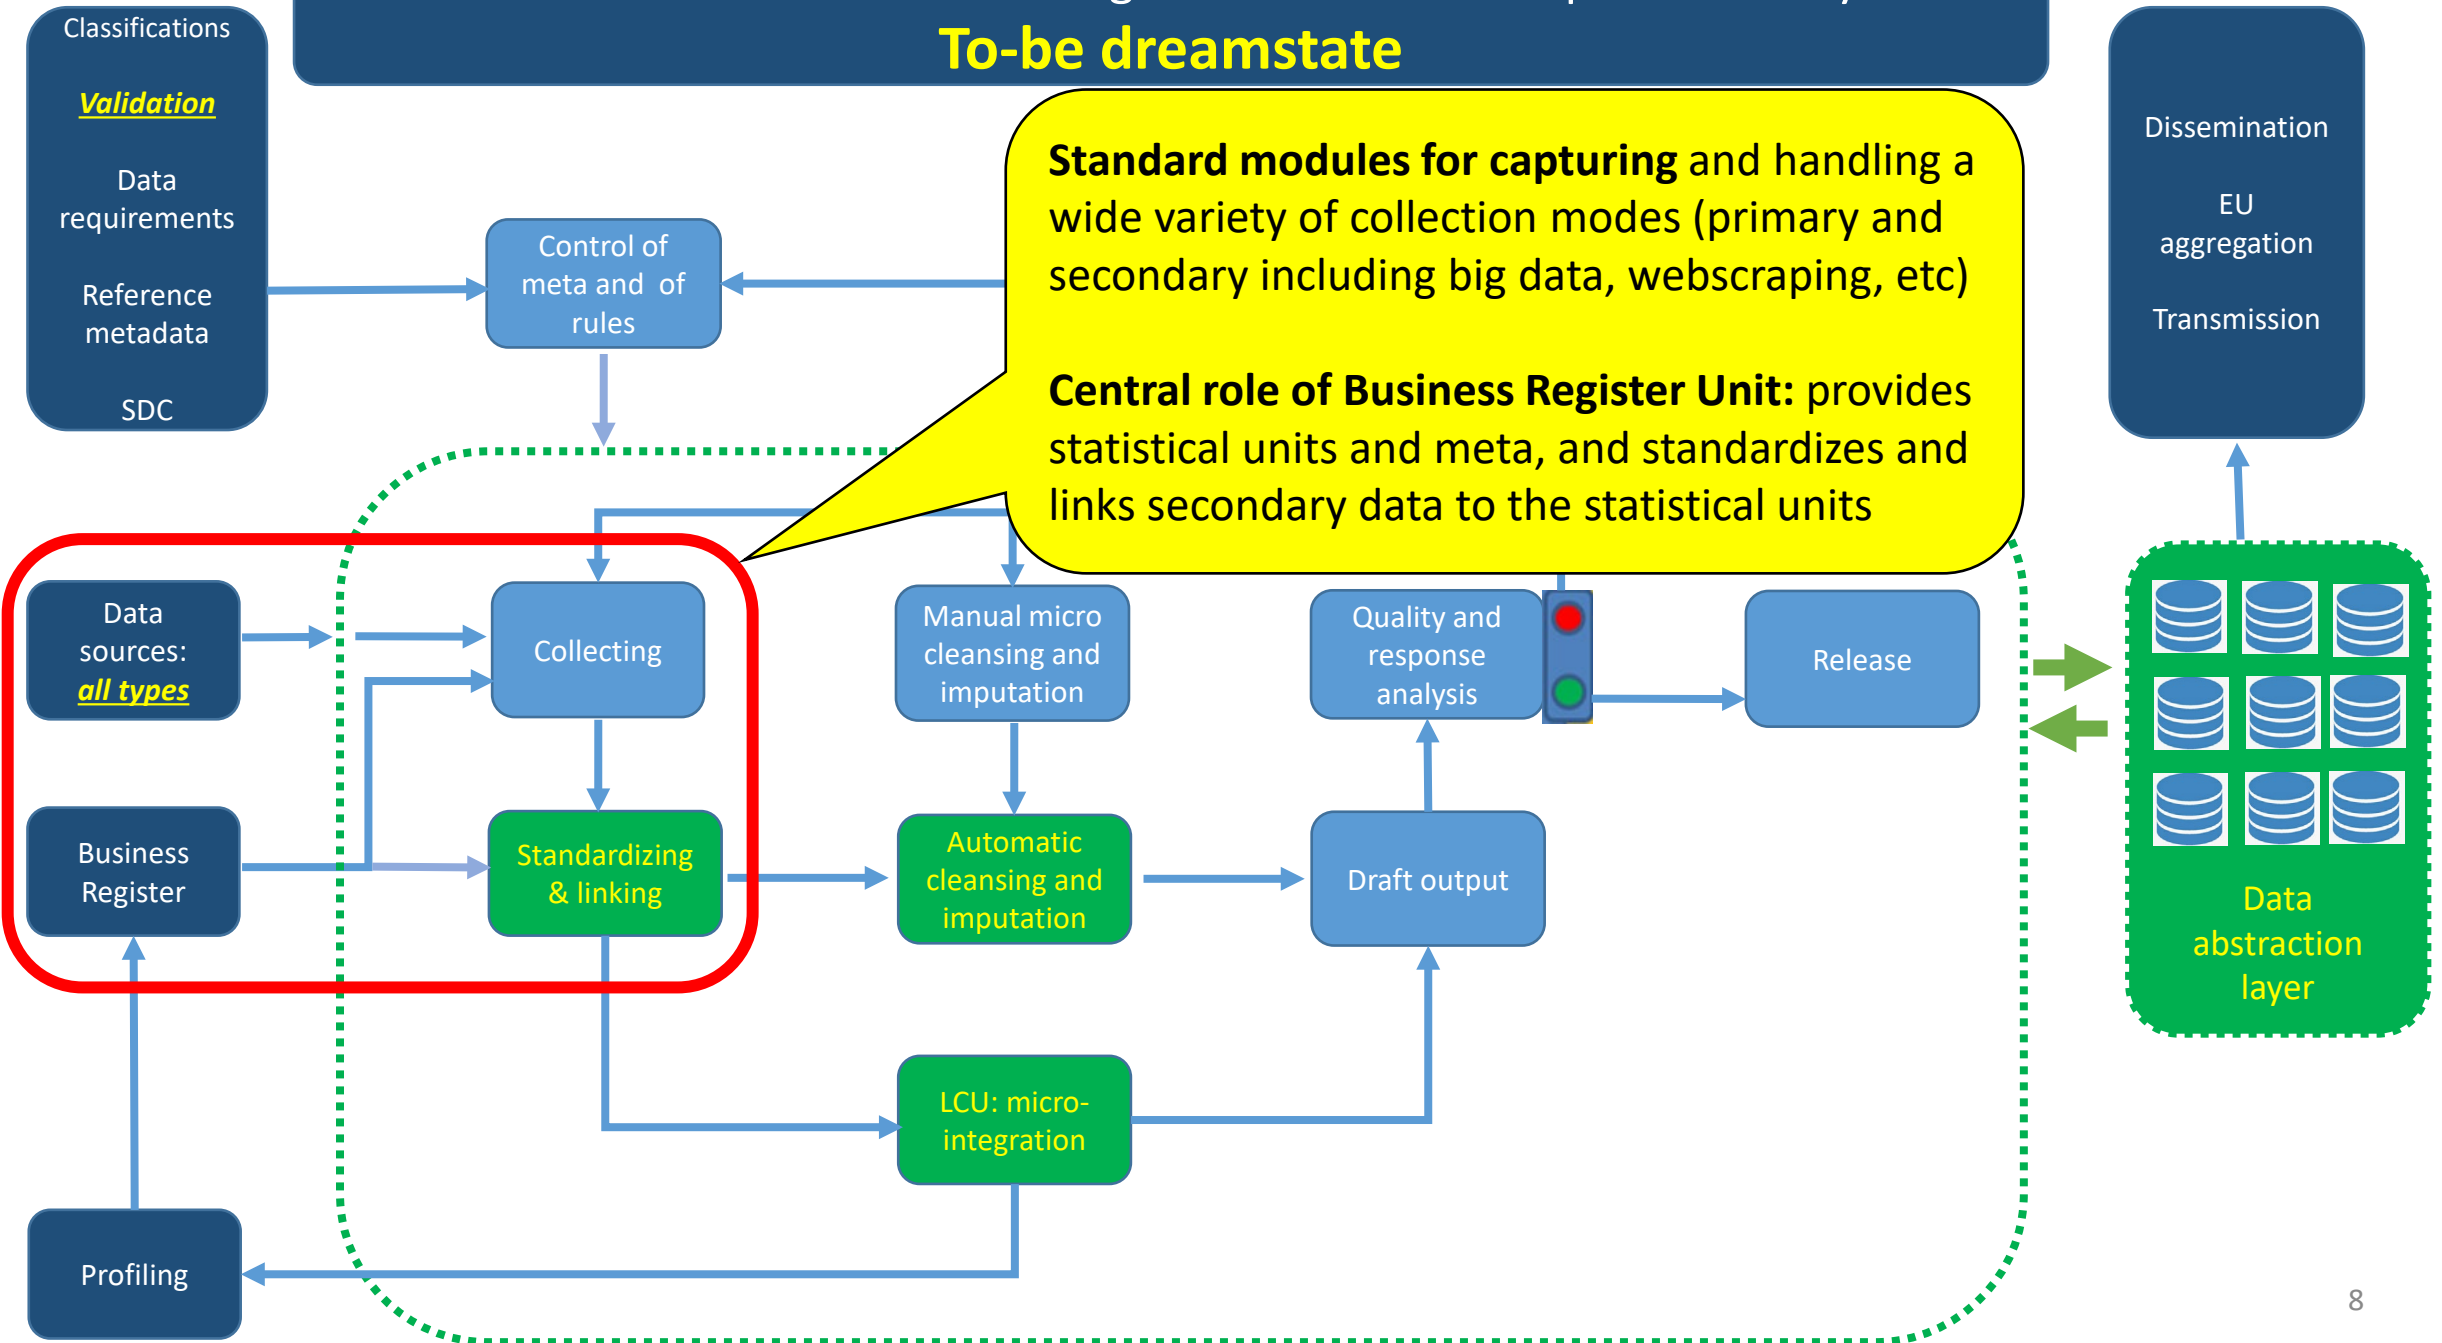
To-be dreamstate

Classifications

Validation

Data requirements

Reference metadata

SDC

Control of meta and of rules

Standard modules for capturing and handling a wide variety of collection modes (primary and secondary including big data, webscraping, etc)

Central role of Business Register Unit: provides statistical units and meta, and standardizes and links secondary data to the statistical units

Dissemination

EU aggregation

Transmission

Data sources: all types

Collecting

Manual micro cleansing and imputation

Quality and response analysis

Release

Business Register

Standardizing & linking

Automatic cleansing and imputation

Draft output

Data abstraction layer

LCU: micro-integration

Profiling

8